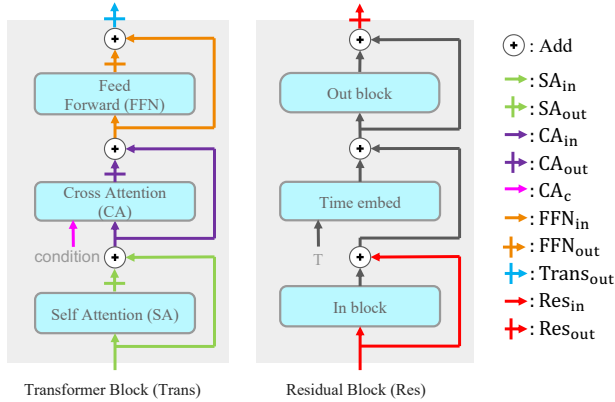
Feed Forward (FFN)

Cross Attention (CA)

condition

Self Attention (SA)

Transformer Block (Trans)

Out block

Time embed

T

In block

Residual Block (Res)

: Add

: $\mathrm{SA_{in}}$

: $\mathrm{SA_{out}}$

: $\mathrm{CA_{in}}$

: $\mathrm{CA_{out}}$

: $\mathrm{CA_{c}}$

: $\mathrm{FFN_{in}}$

: $\mathrm{FFN_{out}}$

: $\mathrm{Trans_{out}}$

: $\mathrm{Res_{in}}$

: $\mathrm{Res_{out}}$